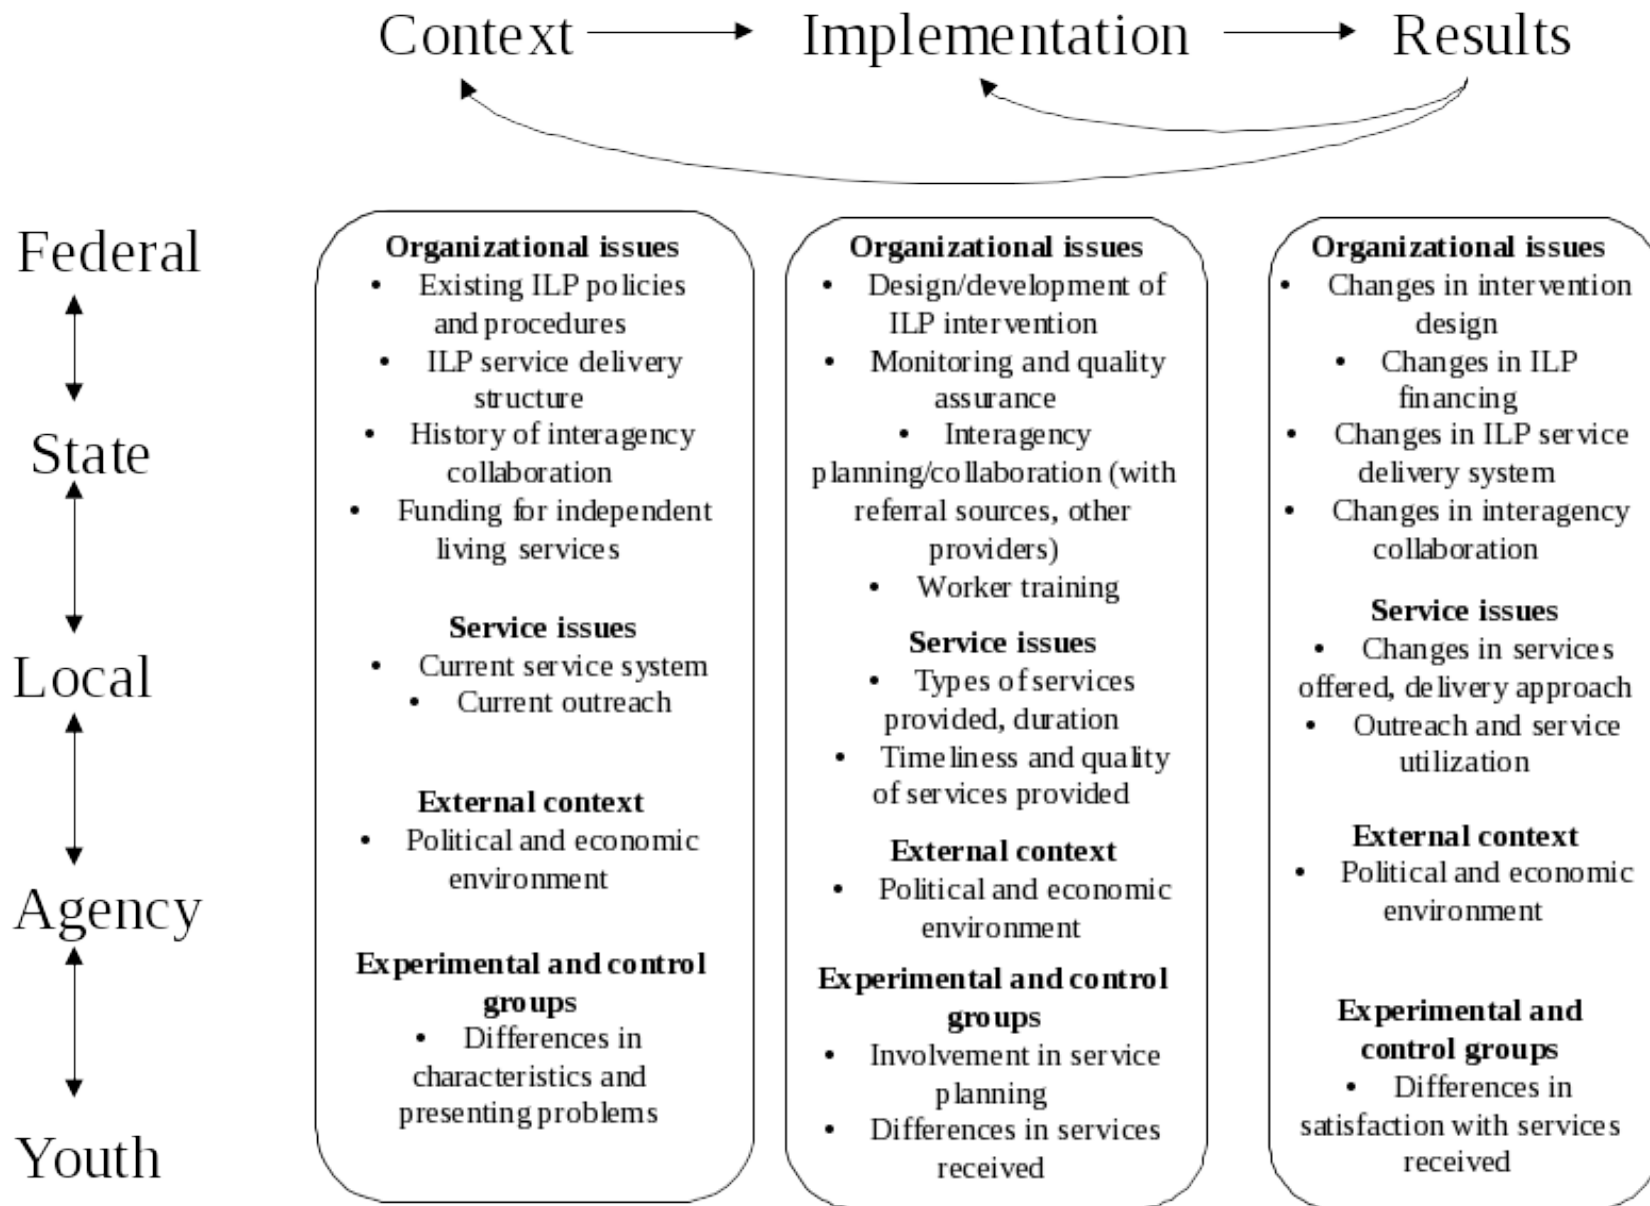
Context → Implementation → Results

Federal

State

Local

Agency

Youth

**Organizational issues**
- Existing ILP policies and procedures
- ILP service delivery structure
- History of interagency collaboration
- Funding for independent living services

**Service issues**
- Current service system
- Current outreach

**External context**
- Political and economic environment

**Experimental and control groups**
- Differences in characteristics and presenting problems

**Organizational issues**
- Design/development of ILP intervention
- Monitoring and quality assurance
- Interagency planning/collaboration (with referral sources, other providers)
- Worker training

**Service issues**
- Types of services provided, duration
- Timeliness and quality of services provided

**External context**
- Political and economic environment

**Experimental and control groups**
- Involvement in service planning
- Differences in services received

**Organizational issues**
- Changes in intervention design
- Changes in ILP financing
- Changes in ILP service delivery system
- Changes in interagency collaboration

**Service issues**
- Changes in services offered, delivery approach
- Outreach and service utilization

**External context**
- Political and economic environment

**Experimental and control groups**
- Differences in satisfaction with services received